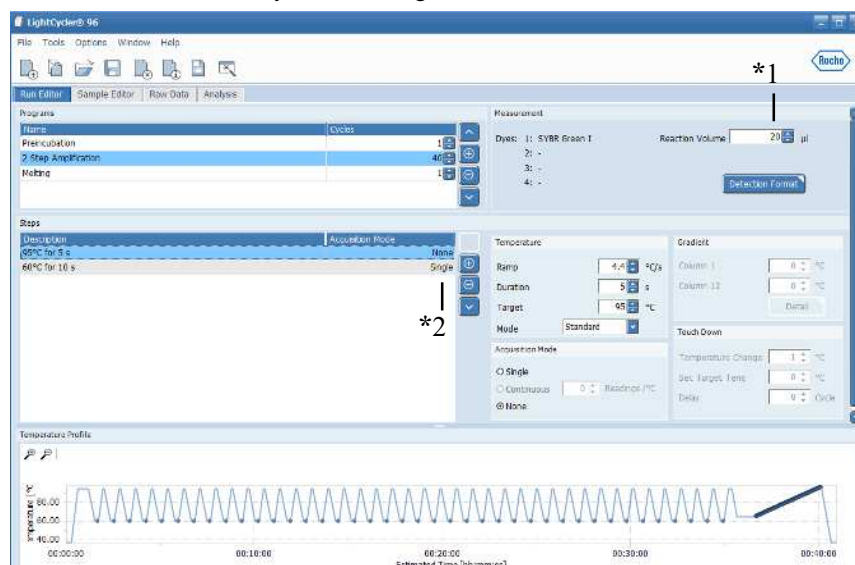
LightCycler® 96

File Tools Options Window Help

Roche

*1

Run Editor | Sample Editor | Raw Data | Analysis

Programs

| Name | Cycles |
|---|---|
| Preincubation | 1 |
| 2 Step Amplification | 40 |
| Melting | 1 |

Measurement

Dyes: 1: SYBR Green I
2: -
3: -
4: -

Reaction Volume 20 µl

Detection Format

Steps

| Description | Acquisition Mode |
|---|---|
| 95°C for 5 s | None |
| 60°C for 10 s | Single |

*2

Temperature

Ramp 4.4 °C/s
Duration 5 s
Target 95 °C
Mode Standard

Acquisition Mode

Single
Continuous 0 Readings /°C
None

Gradient

Column 1 0 °C
Column 12 0 °C
Detail

Touch Down

Temperature Change 1 °C
Sec Target Temp 0 °C
Delay 0 Cycle

Temperature Profile

Temperature [°C]
80.00
60.00
40.00

00:00:00 00:10:00 00:20:00 00:30:00 00:40:00
Estimated Time [hh:mm:ss]